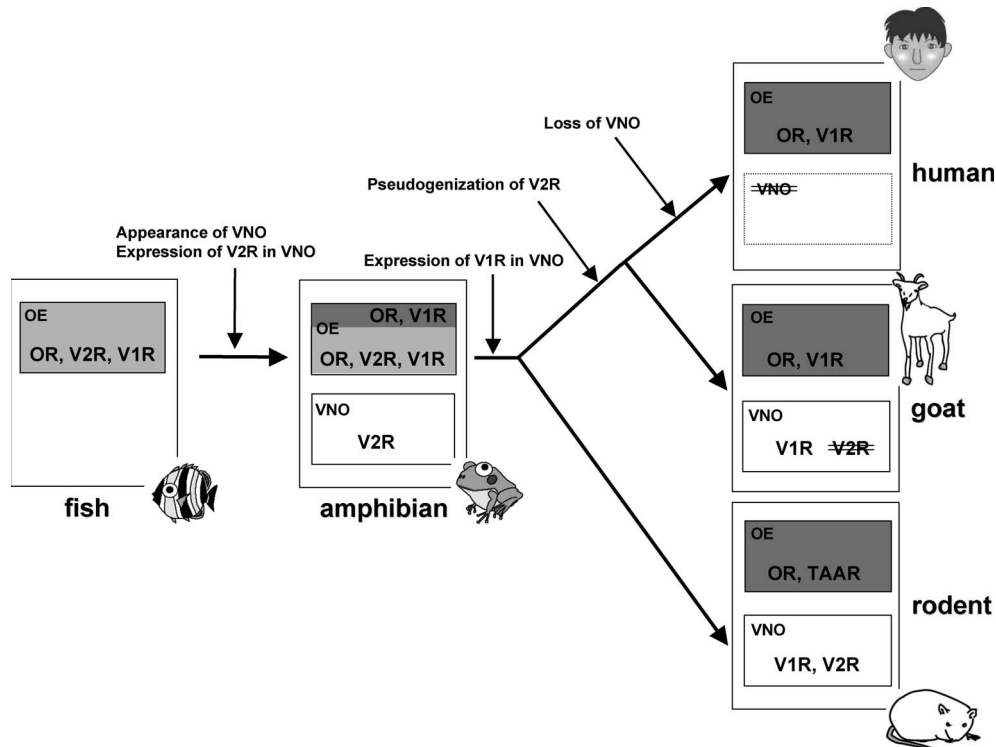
Appearance of VNO
Expression of V2R in VNO

OE
OR, V2R, V1R

fish

Expression of V1R in VNO

OE
OR, V1R
OR, V2R, V1R

VNO
V2R

amphibian

Pseudogenization of V2R

Loss of VNO

OE
OR, V1R

~~VNO~~

human

OE
OR, V1R

VNO
V1R ~~V2R~~

goat

OE
OR, TAAR

VNO
V1R, V2R

rodent